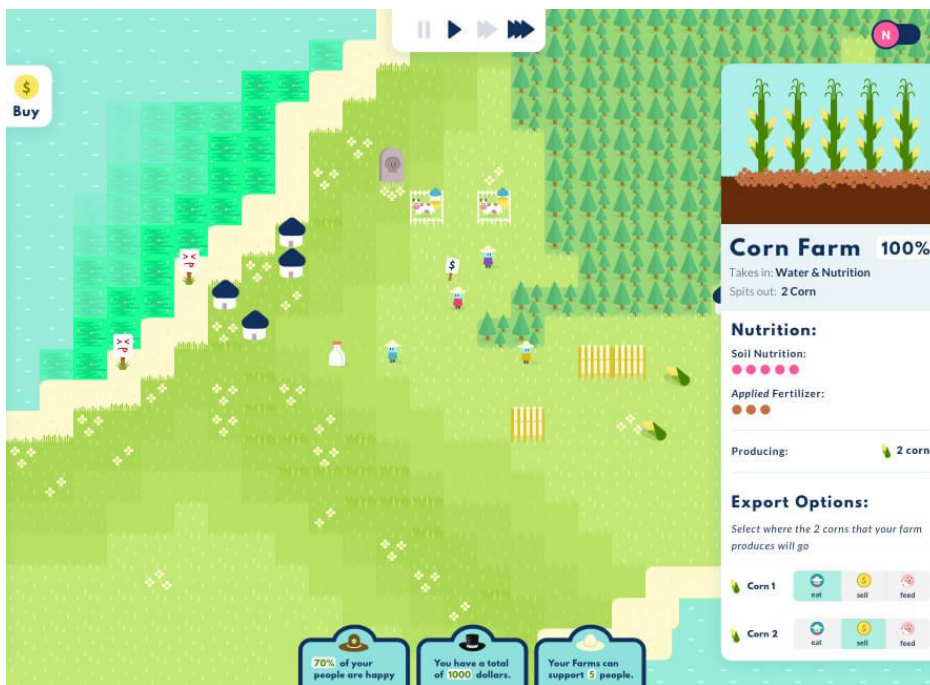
Buy

N

Corn Farm 100%

Takes in: Water & Nutrition

Spits out: 2 Corn

Nutrition:

Soil Nutrition:

Applied Fertilizer:

Producing: 2 corn

Export Options:

Select where the 2 corns that your farm produces will go

Corn 1 eat sell feed

Corn 2 eat sell feed

70% of your people are happy

You have a total of 1000 dollars.

Your Farms can support 5 people.